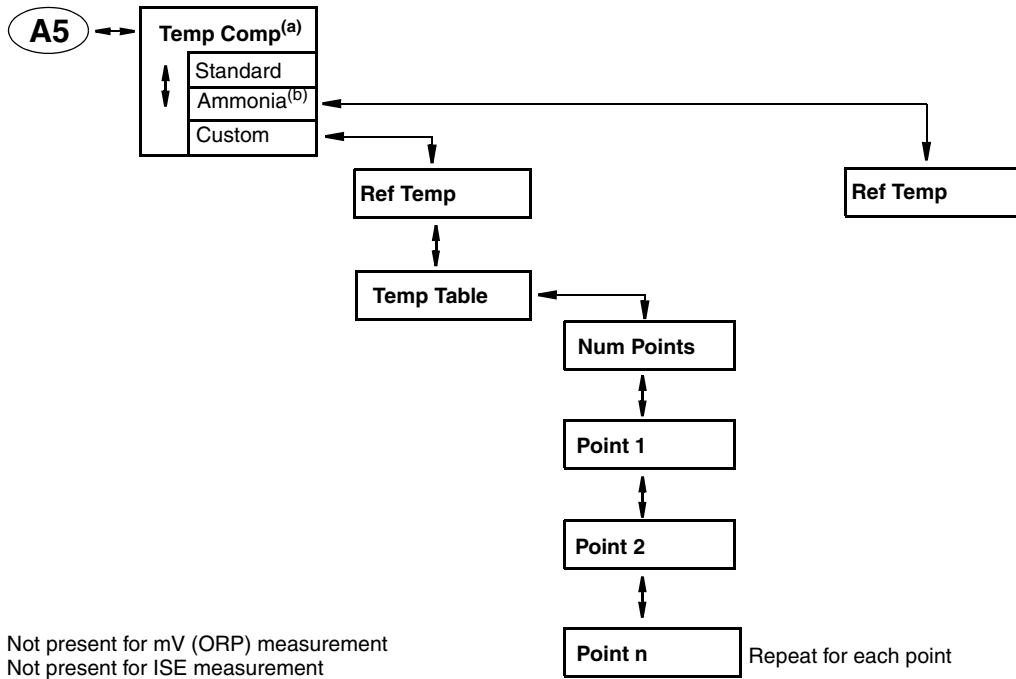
A5

Temp Comp$^{(a)}$

Standard

Ammonia$^{(b)}$

Custom

Ref Temp

Ref Temp

Temp Table

Num Points

Point 1

Point 2

Point n

Repeat for each point

Not present for mV (ORP) measurement
Not present for ISE measurement